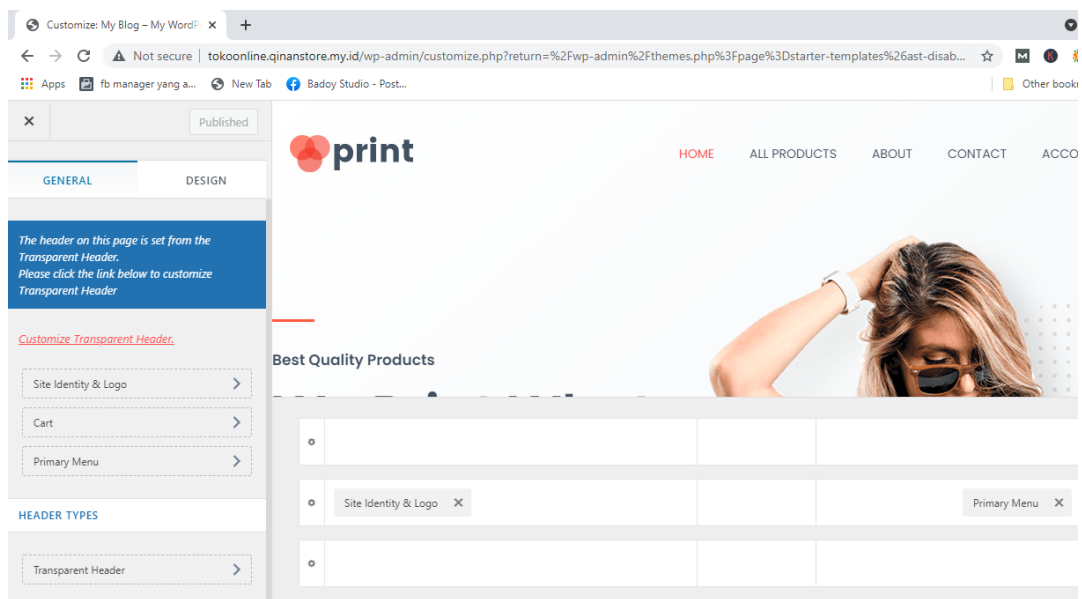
Customize: My Blog – My WordP ×

Not secure | tokoonline.qinanstore.my.id/wp-admin/customize.php?return=%2Fwp-admin%2Fthemes.php%3Fpage%3Dstarter-templates%26ast-disab...

Apps fb manager yang a... New Tab Badoy Studio - Post... Other book

×

Published

GENERAL DESIGN

The header on this page is set from the Transparent Header.
Please click the link below to customize Transparent Header

Customize Transparent Header.

Site Identity & Logo

Cart

Primary Menu

HEADER TYPES

Transparent Header

print

HOME ALL PRODUCTS ABOUT CONTACT ACCO

Best Quality Products

Site Identity & Logo ×

Primary Menu ×